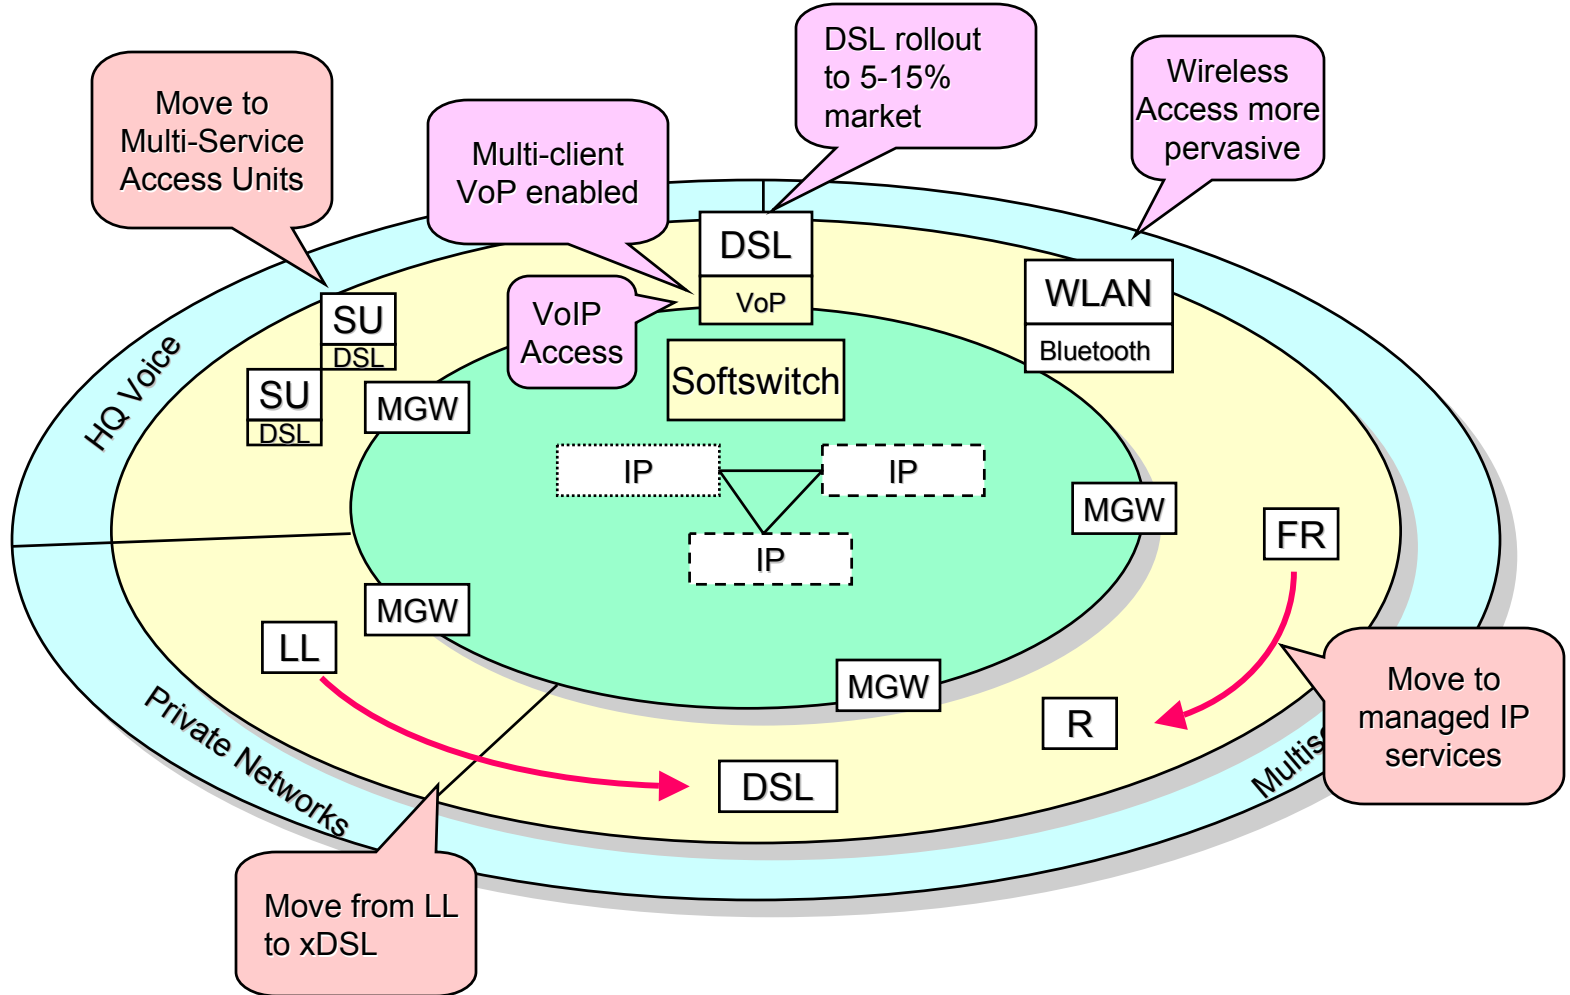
Move to Multi-Service Access Units

Multi-client VoP enabled

DSL rollout to 5-15% market

Wireless Access more pervasive

HQ Voice

SU
DSL

SU
DSL

VoIP Access

DSL
VoP

Softswitch

WLAN
Bluetooth

MGW

IP

IP

IP

MGW

FR

MGW

LL

MGW

R

DSL

Private Networks

Multis

Move to managed IP services

Move from LL to xDSL